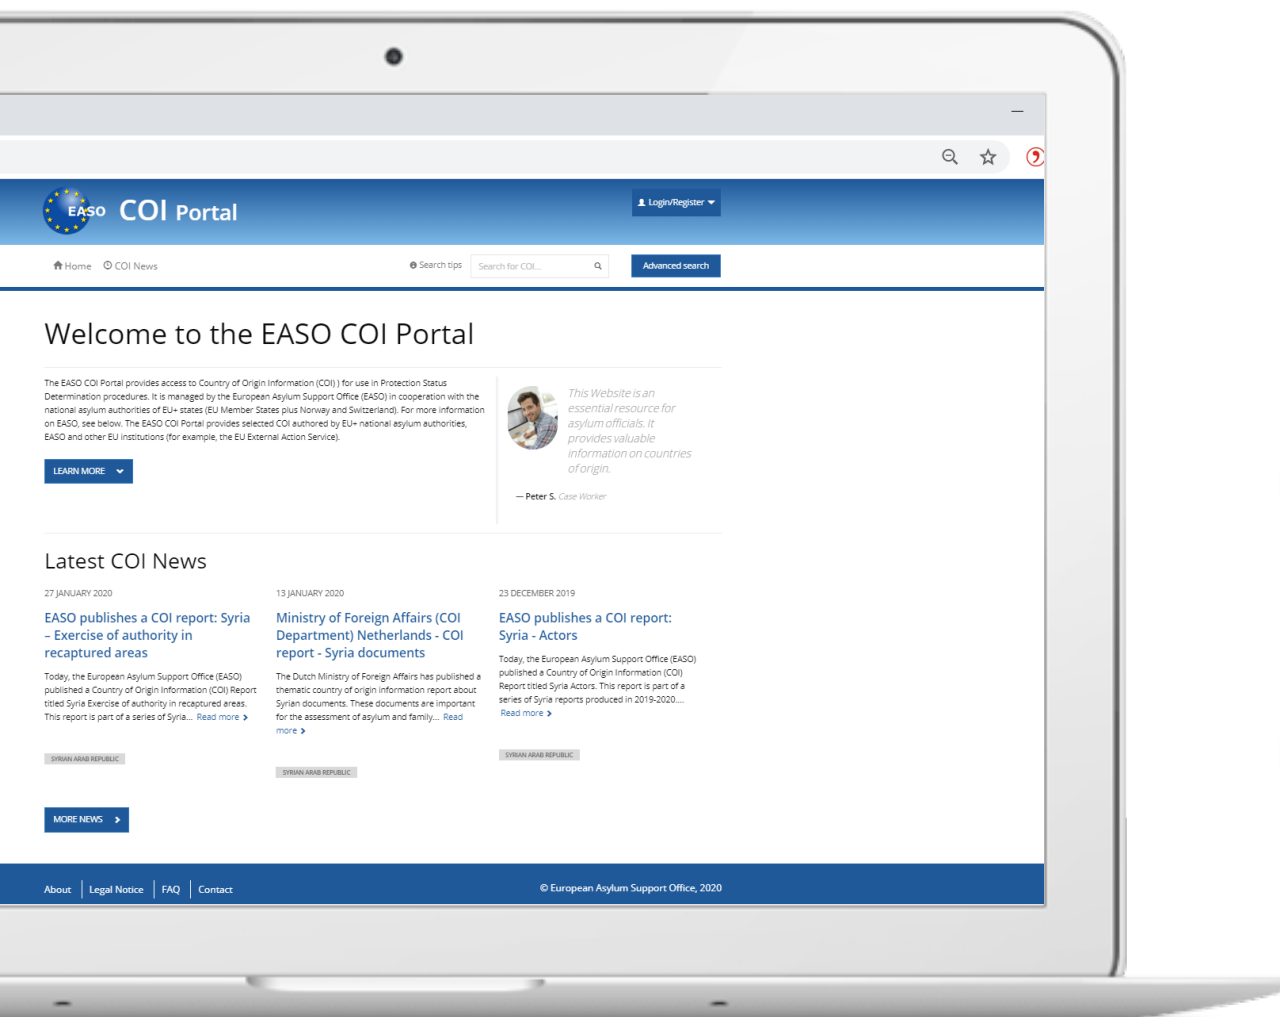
EASO COI Portal

Login/Register

Home COI News

Search tips Search for COI... Advanced search

Welcome to the EASO COI Portal

The EASO COI Portal provides access to Country of Origin Information (COI) ) for use in Protection Status Determination procedures. It is managed by the European Asylum Support Office (EASO) in cooperation with the national asylum authorities of EU+ states (EU Member States plus Norway and Switzerland). For more information on EASO, see below. The EASO COI Portal provides selected COI authored by EU+ national asylum authorities, EASO and other EU institutions (for example, the EU External Action Service).

LEARN MORE

This Website is an essential resource for asylum officials. It provides valuable information on countries of origin.

— Peter S. Case Worker

Latest COI News

27 JANUARY 2020

EASO publishes a COI report: Syria – Exercise of authority in recaptured areas

Today, the European Asylum Support Office (EASO) published a Country of Origin Information (COI) Report titled Syria Exercise of authority in recaptured areas. This report is part of a series of Syria... Read more

SYRIAN ARAB REPUBLIC

13 JANUARY 2020

Ministry of Foreign Affairs (COI Department) Netherlands - COI report - Syria documents

The Dutch Ministry of Foreign Affairs has published a thematic country of origin information report about Syrian documents. These documents are important for the assessment of asylum and family... Read more

SYRIAN ARAB REPUBLIC

23 DECEMBER 2019

EASO publishes a COI report: Syria - Actors

Today, the European Asylum Support Office (EASO) published a Country of Origin Information (COI) Report titled Syria Actors. This report is part of a series of Syria reports produced in 2019-2020.... Read more

SYRIAN ARAB REPUBLIC

MORE NEWS

About | Legal Notice | FAQ | Contact

© European Asylum Support Office, 2020